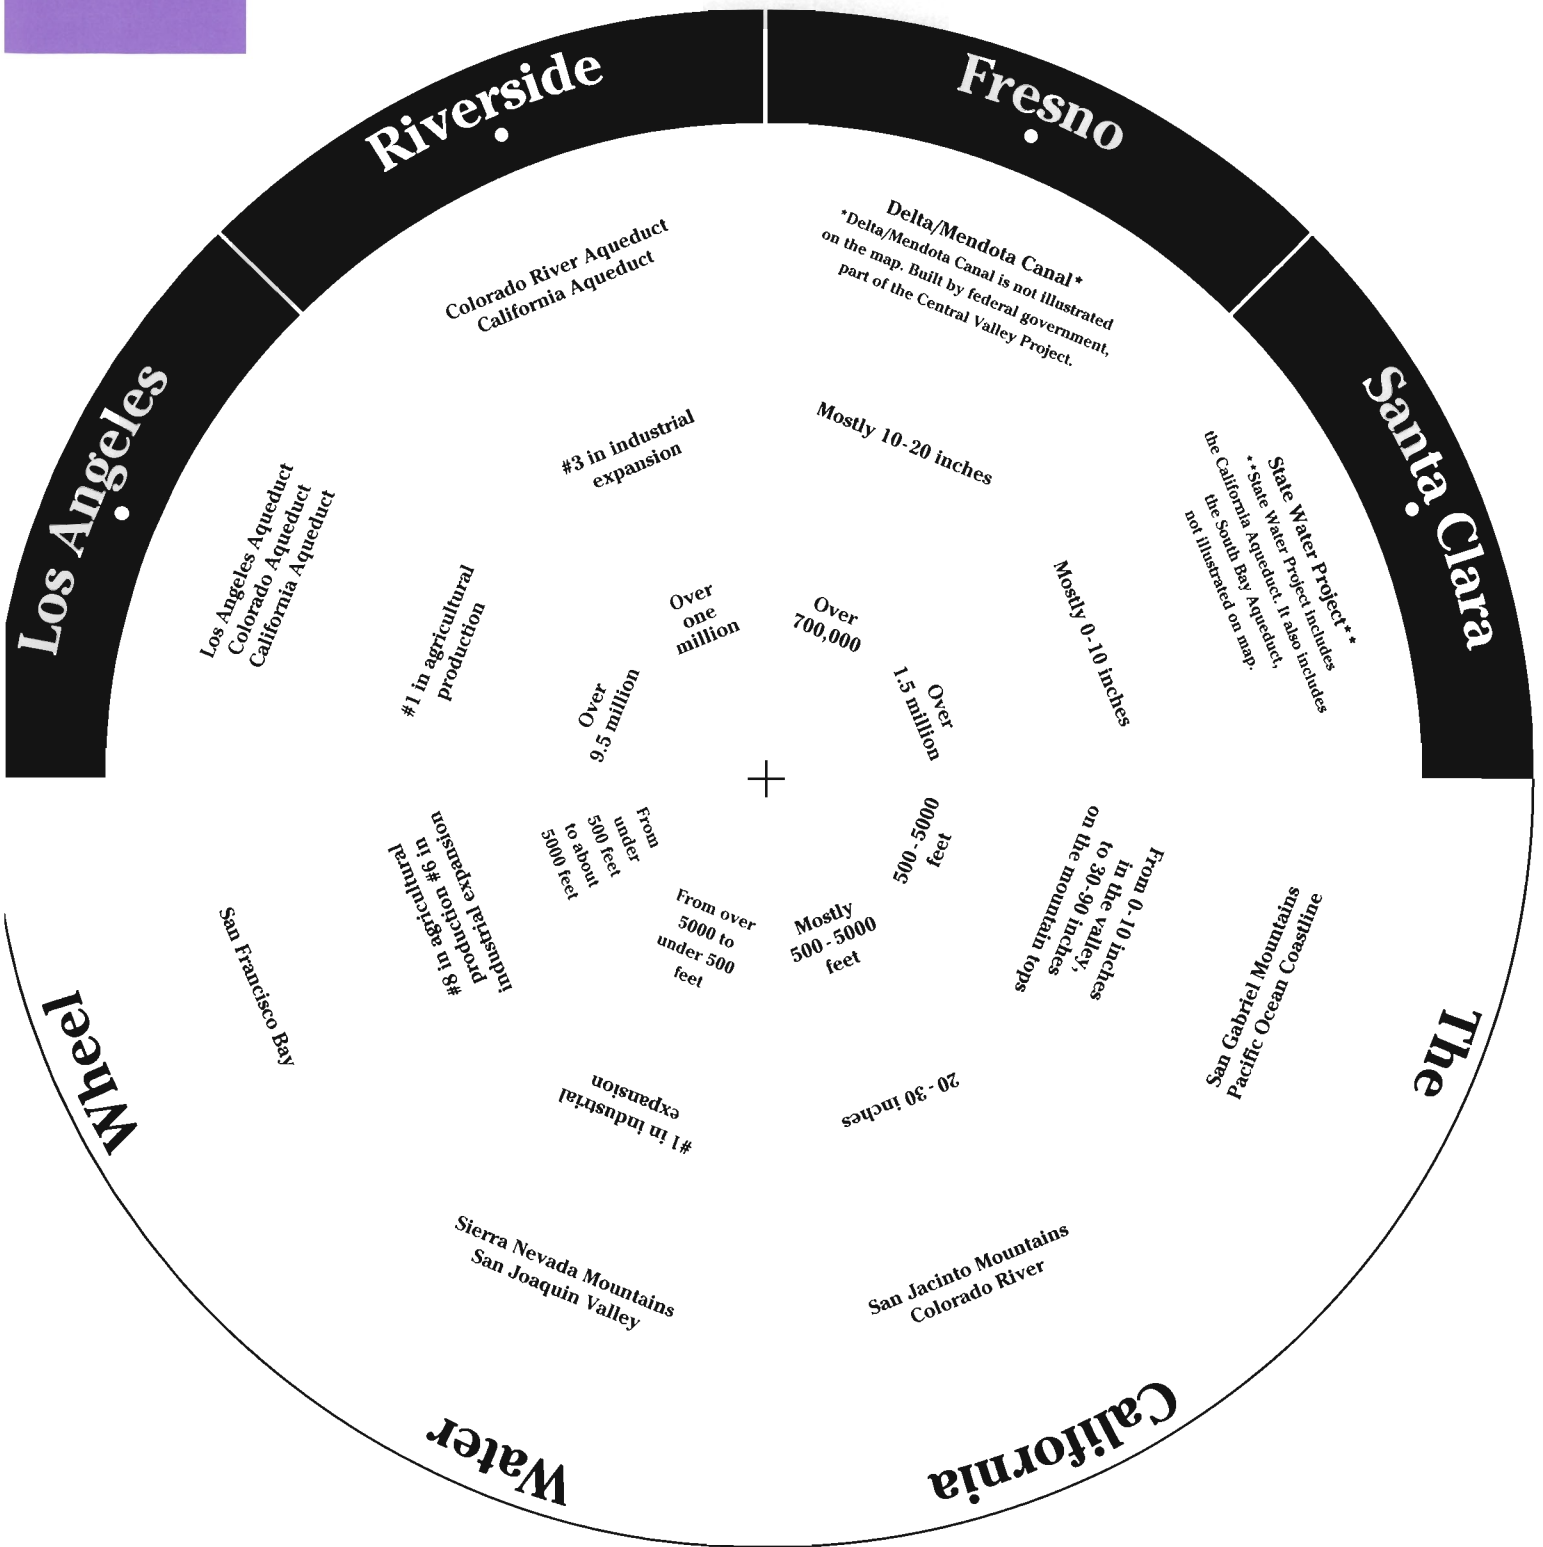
Riverside

Fresno

Los Angeles

Santa Clara

Colorado River Aqueduct
California Aqueduct

Delta/Mendota Canal*
*Delta/Mendota Canal is not illustrated on the map. Built by federal government, part of the Central Valley Project.

#3 in industrial expansion

Mostly 10-20 inches

Los Angeles Aqueduct
Colorado Aqueduct
California Aqueduct

State Water Project**
**State Water Project includes the California Aqueduct. It also includes the South Bay Aqueduct, not illustrated on map.

#1 in agricultural production

Over one million

Over 700,000

Mostly 0-10 inches

Over 9.5 million

Over 1.5 million

From under 500 feet to about 5000 feet

500 - 5000 feet

#8 in agricultural production #6 in industrial expansion

From over 5000 to under 500 feet

Mostly 500 - 5000 feet

From 0 - 10 inches in the valley, to 30-90 inches on the mountain tops

San Francisco Bay

San Gabriel Mountains
Pacific Ocean Coastline

#1 in industrial expansion

20 - 30 inches

Sierra Nevada Mountains
San Joaquin Valley

San Jacinto Mountains
Colorado River

The California Water Wheel